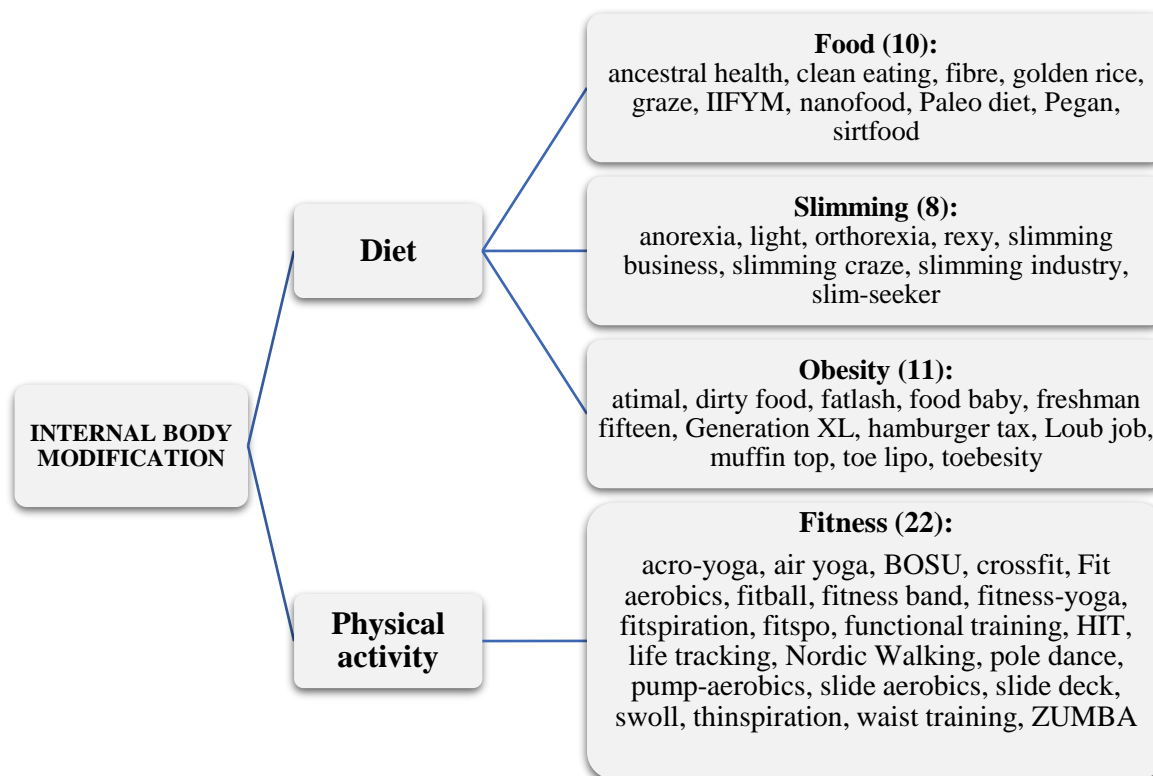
INTERNAL BODY MODIFICATION

Diet

Food (10):
ancestral health, clean eating, fibre, golden rice, graze, IIFYM, nanofood, Paleo diet, Pegan, sirtfood

Slimming (8):
anorexia, light, orthorexia, rexy, slimming business, slimming craze, slimming industry, slim-seeker

Obesity (11):
atimal, dirty food, fatlash, food baby, freshman fifteen, Generation XL, hamburger tax, Loub job, muffin top, toe lipo, toebesity

Physical activity

Fitness (22):
acro-yoga, air yoga, BOSU, crossfit, Fit aerobics, fitball, fitness band, fitness-yoga, fitspiration, fitspo, functional training, HIT, life tracking, Nordic Walking, pole dance, pump-aerobics, slide aerobics, slide deck, swoll, thinspiration, waist training, ZUMBA